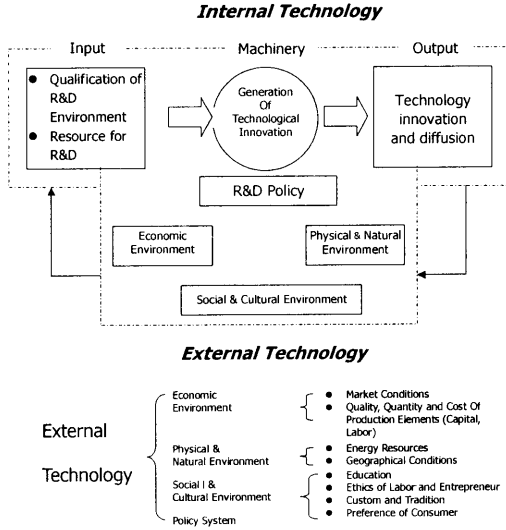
Internal Technology

Input

Machinery

Output

- Qualification of R&D Environment
- Resource for R&D

Generation Of Technological Innovation

Technology innovation and diffusion

R&D Policy

Economic Environment

Physical & Natural Environment

Social & Cultural Environment

External Technology

External Technology

Economic Environment
- Market Conditions
- Quality, Quantity and Cost Of Production Elements (Capital, Labor)

Physical & Natural Environment
- Energy Resources
- Geographical Conditions

Social l & Cultural Environment
- Education
- Ethics of Labor and Entrepreneur
- Custom and Tradition
- Preference of Consumer

Policy System